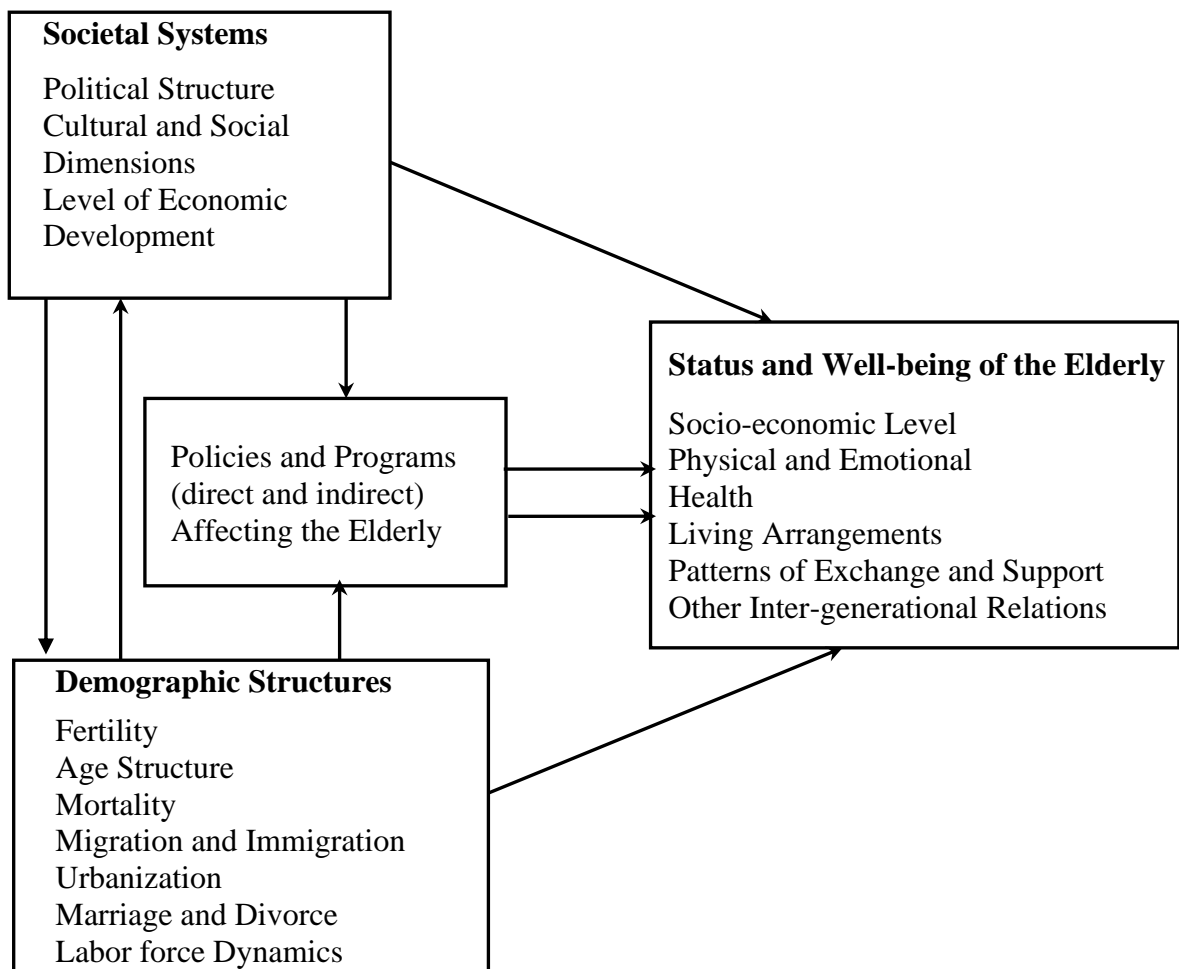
**Societal Systems**

Political Structure
Cultural and Social Dimensions
Level of Economic Development

Policies and Programs (direct and indirect) Affecting the Elderly

**Status and Well-being of the Elderly**

Socio-economic Level
Physical and Emotional Health
Living Arrangements
Patterns of Exchange and Support
Other Inter-generational Relations

**Demographic Structures**

Fertility
Age Structure
Mortality
Migration and Immigration
Urbanization
Marriage and Divorce
Labor force Dynamics